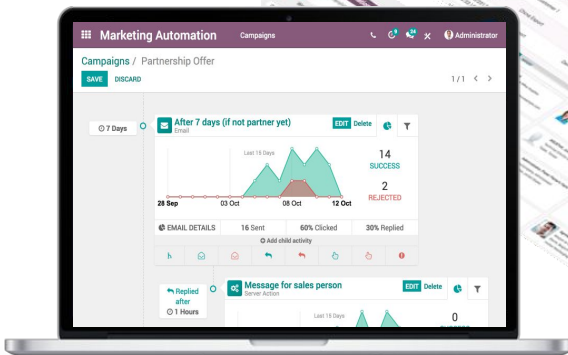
Marketing Automation Campaigns

Administrator

Campaigns / Partnership Offer

SAVE DISCARD

1 / 1

7 Days

After 7 days (if not partner yet)

Email

EDIT Delete

Last 15 Days

14

SUCCESS

2

REJECTED

28 Sep 03 Oct 08 Oct 12 Oct

EMAIL DETAILS 16 Sent 60% Clicked 30% Replied

Add child activity

Replied after 1 Hours

Message for sales person

Server Action

EDIT Delete

0

SUCCESS